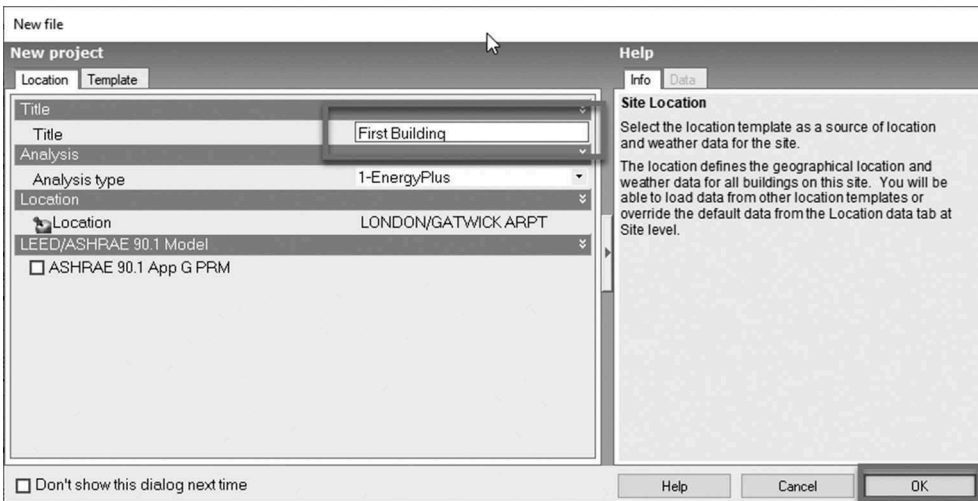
New file

New project

Location | Template

Title

Title | First Building

Analysis

Analysis type | 1-EnergyPlus

Location

Location | LONDON/GATWICK ARPT

LEED/ASHRAE 90.1 Model

☐ ASHRAE 90.1 App G PRM

Help

Info | Data

Site Location

Select the location template as a source of location and weather data for the site.

The location defines the geographical location and weather data for all buildings on this site. You will be able to load data from other location templates or override the default data from the Location data tab at Site level.

☐ Don't show this dialog next time

Help | Cancel | OK